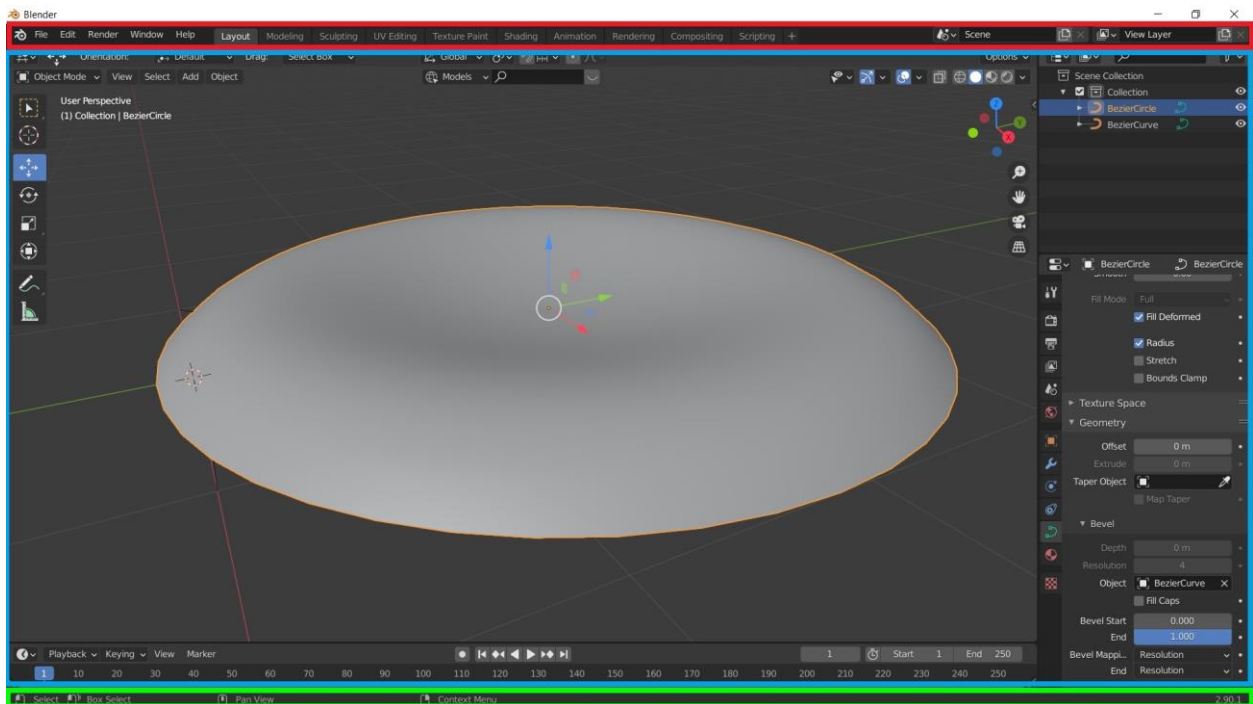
Blender

File Edit Render Window Help Layout Modeling Sculpting UV Editing Texture Paint Shading Animation Rendering Compositing Scripting +

Scene View Layer

Orientation: Default Drag: Select Box Global Options

Object Mode View Select Add Object Models

User Perspective
(1) Collection | BezierCircle

Scene Collection
Collection
BezierCircle
BezierCurve

BezierCircle BezierCircle

Fill Mode Full
Fill Deformed
Radius
Stretch
Bounds Clamp
Texture Space
Geometry
Offset 0 m
Extrude 0 m
Taper Object
Map Taper
Bevel
Depth 0 m
Resolution 4
Object BezierCurve
Fill Caps
Bevel Start 0.000
End 1.000
Bevel Mappi... Resolution
End Resolution

Playback Keying View Marker
1 Start 1 End 250
1 10 20 30 40 50 60 70 80 90 100 110 120 130 140 150 160 170 180 190 200 210 220 230 240 250

Select Box Select Pan View Context Menu 2.90.1